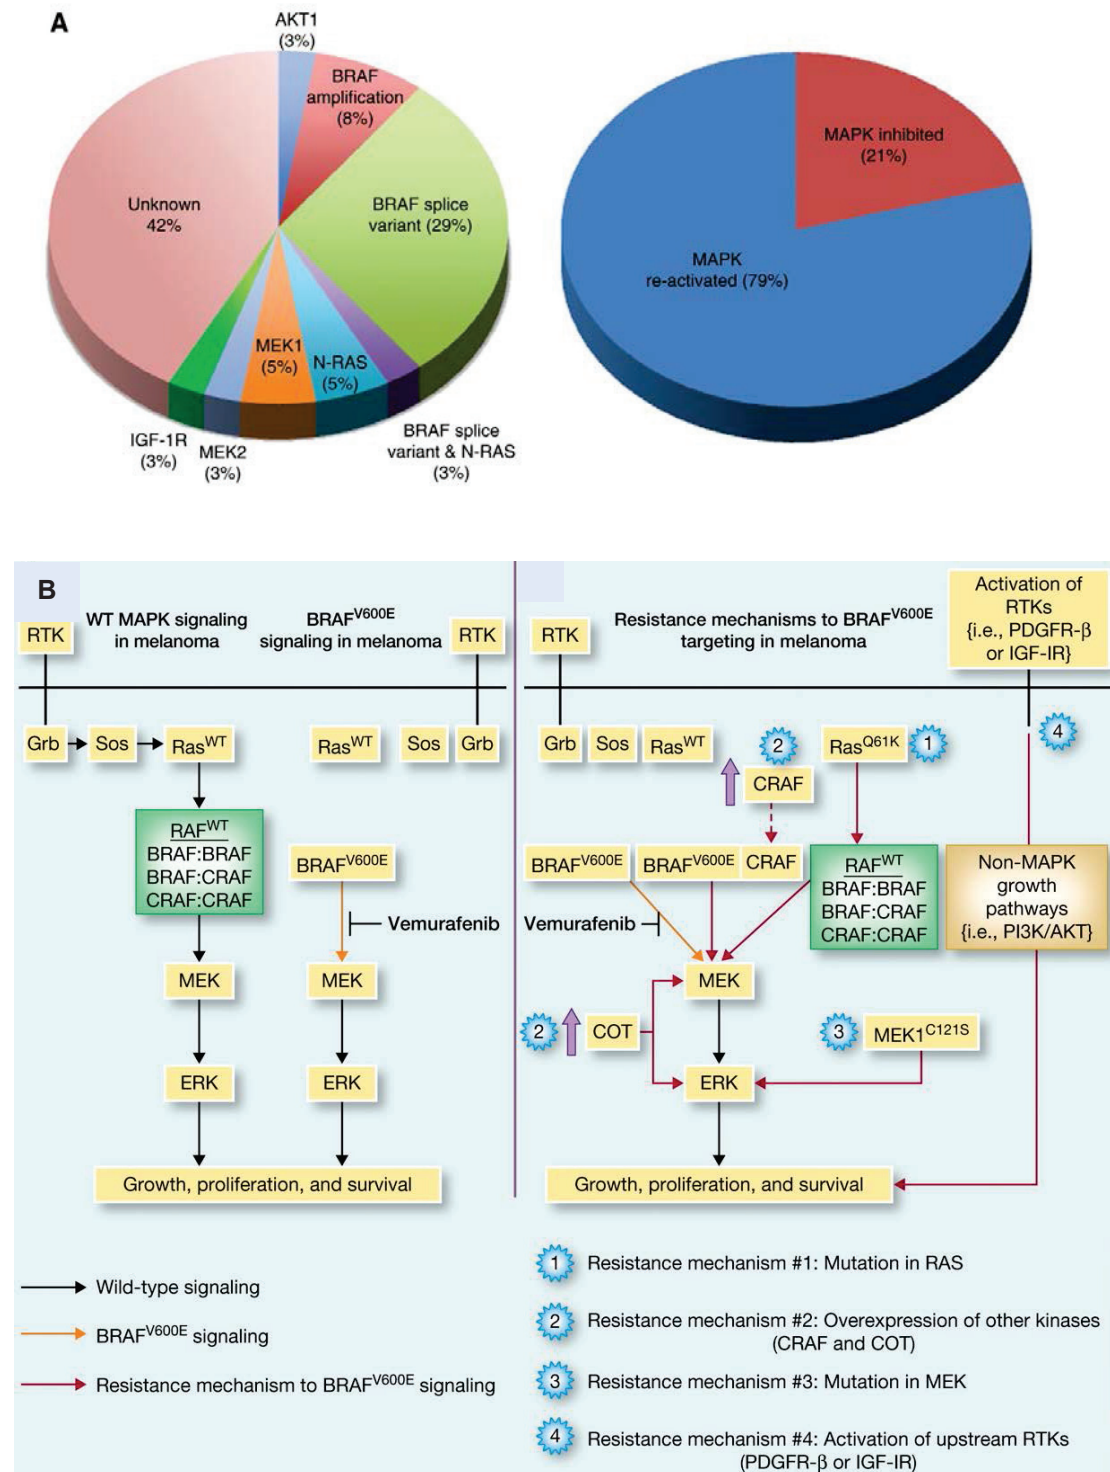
A

AKT1 (3%)
BRAF amplification (8%)
BRAF splice variant (29%)
Unknown 42%
MEK1 (5%)
N-RAS (5%)
IGF-1R (3%)
MEK2 (3%)
BRAF splice variant & N-RAS (3%)

MAPK inhibited (21%)
MAPK re-activated (79%)

B

RTK
WT MAPK signaling in melanoma
BRAF$^{V600E}$ signaling in melanoma
RTK
Grb
Sos
Ras$^{WT}$
Ras$^{WT}$
Sos
Grb
RAF$^{WT}$
BRAF:BRAF
BRAF:CRAF
CRAF:CRAF
BRAF$^{V600E}$
Vemurafenib
MEK
MEK
ERK
ERK
Growth, proliferation, and survival

RTK
Resistance mechanisms to BRAF$^{V600E}$ targeting in melanoma
Activation of RTKs {i.e., PDGFR-β or IGF-IR}
Grb
Sos
Ras$^{WT}$
2
Ras$^{Q61K}$
1
4
CRAF
BRAF$^{V600E}$
BRAF$^{V600E}$
CRAF
RAF$^{WT}$
BRAF:BRAF
BRAF:CRAF
CRAF:CRAF
Non-MAPK growth pathways {i.e., PI3K/AKT}
Vemurafenib
MEK
2
COT
3
MEK1$^{C121S}$
ERK
Growth, proliferation, and survival

Wild-type signaling
BRAF$^{V600E}$ signaling
Resistance mechanism to BRAF$^{V600E}$ signaling

1 Resistance mechanism #1: Mutation in RAS
2 Resistance mechanism #2: Overexpression of other kinases (CRAF and COT)
3 Resistance mechanism #3: Mutation in MEK
4 Resistance mechanism #4: Activation of upstream RTKs (PDGFR-β or IGF-IR)